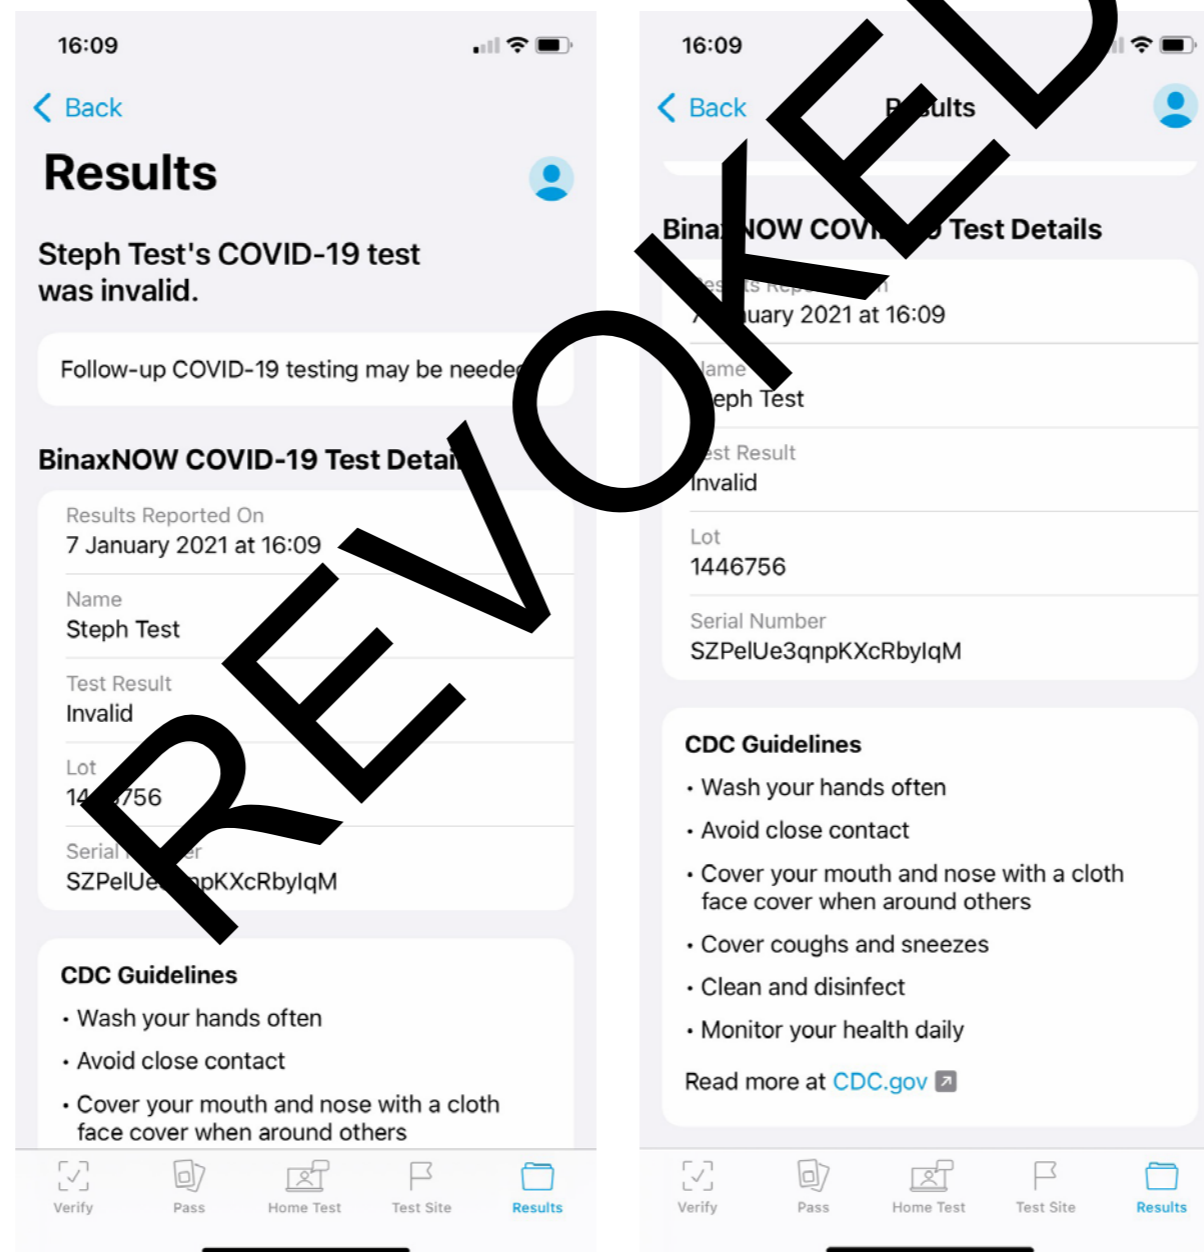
16:09

Back

Results

Steph Test's COVID-19 test was invalid.

Follow-up COVID-19 testing may be neede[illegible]

BinaxNOW COVID-19 Test Detai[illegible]

Results Reported On
7 January 2021 at 16:09

Name
Steph Test

Test Result
Invalid

Lot
14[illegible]756

Serial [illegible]er
SZPelUe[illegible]pKXcRbylqM

CDC Guidelines
• Wash your hands often
• Avoid close contact
• Cover your mouth and nose with a cloth face cover when around others

Verify Pass Home Test Test Site Results

16:09

Back R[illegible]ults

Bina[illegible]NOW COV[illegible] Test Details

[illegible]
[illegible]uary 2021 at 16:09

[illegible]ame
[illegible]eph Test

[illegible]st Result
Invalid

Lot
1446756

Serial Number
SZPelUe3qnpKXcRbylqM

CDC Guidelines
• Wash your hands often
• Avoid close contact
• Cover your mouth and nose with a cloth face cover when around others
• Cover coughs and sneezes
• Clean and disinfect
• Monitor your health daily

Read more at CDC.gov

Verify Pass Home Test Test Site Results

REVOKED